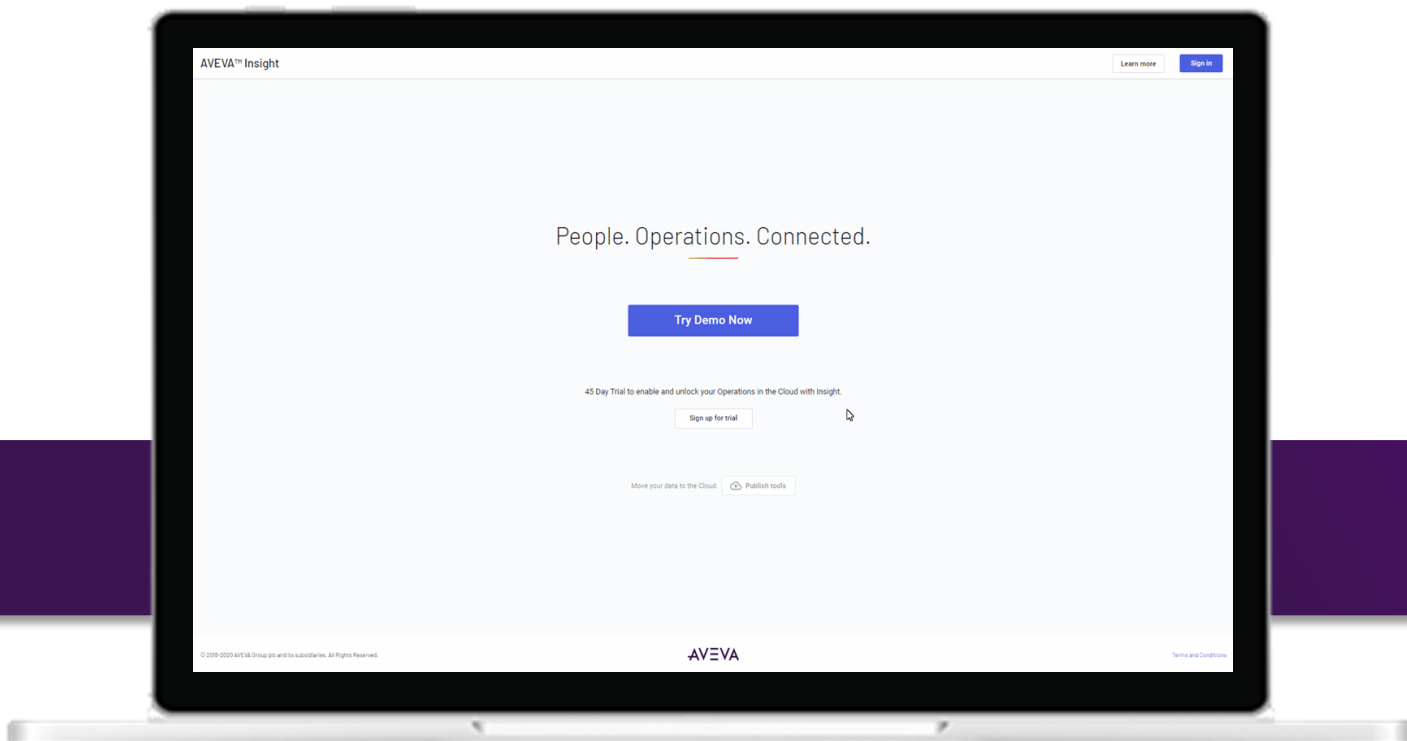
AVEVA™ Insight

Learn more

Sign in

People. Operations. Connected.

Try Demo Now

45 Day Trial to enable and unlock your Operations in the Cloud with Insight.

Sign up for trial

Move your data to the Cloud.

Publish tools

© 2018-2020 AVEVA Group plc and its subsidiaries. All Rights Reserved.

AVEVA

Terms and Conditions